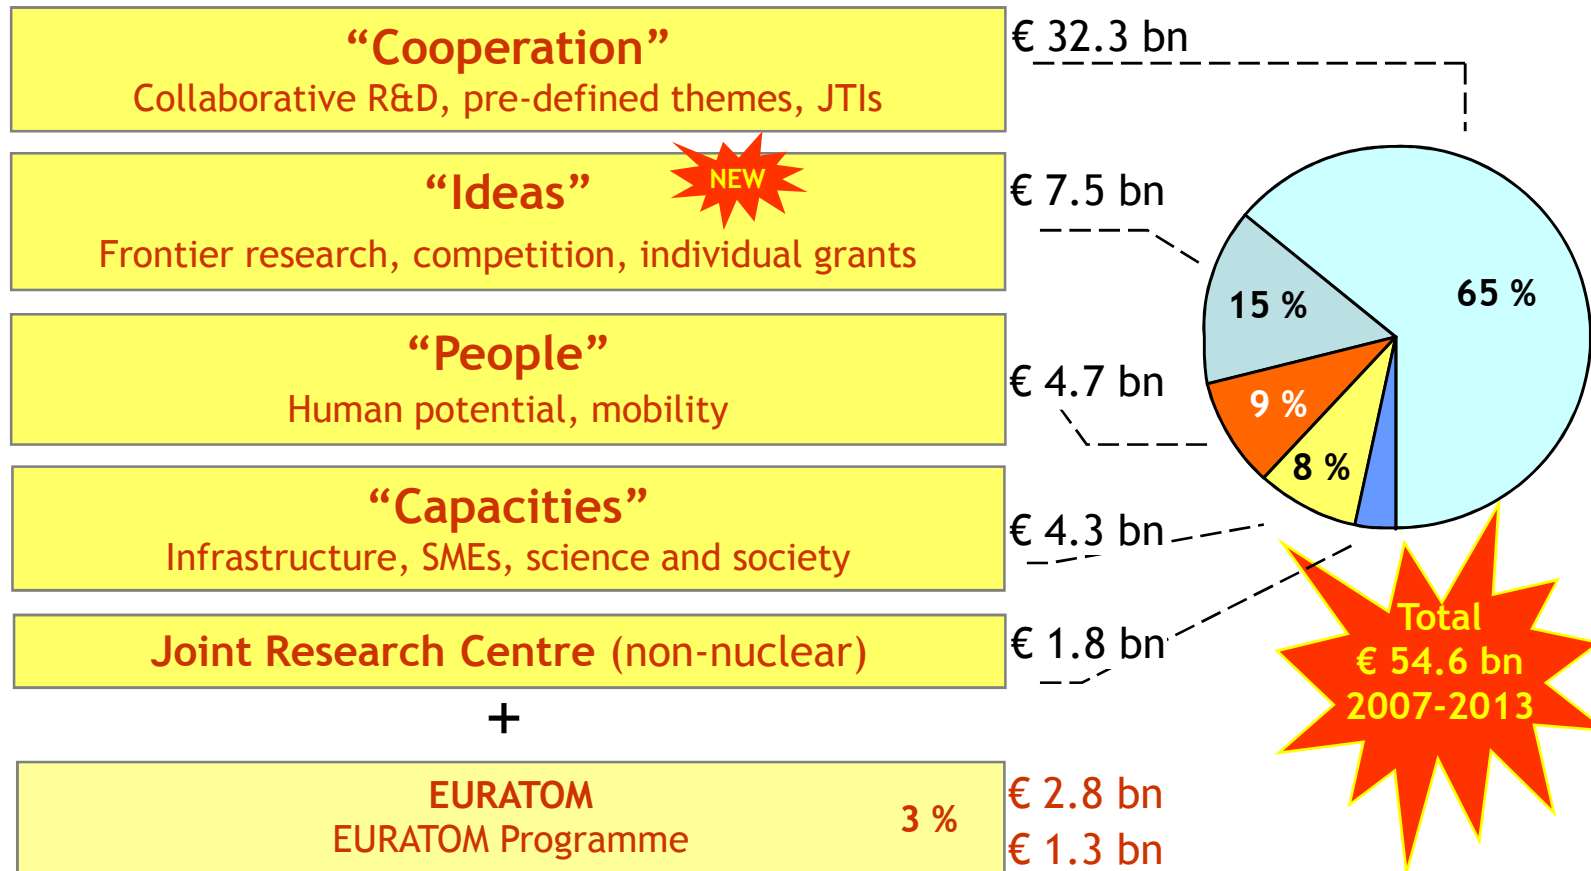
“Cooperation”
Collaborative R&D, pre-defined themes, JTIs

€ 32.3 bn

“Ideas”
NEW
Frontier research, competition, individual grants

€ 7.5 bn

“People”
Human potential, mobility

€ 4.7 bn

“Capacities”
Infrastructure, SMEs, science and society

€ 4.3 bn

Joint Research Centre (non-nuclear)

€ 1.8 bn

+

EURATOM
EURATOM Programme

3 %

€ 2.8 bn
€ 1.3 bn

15 %
65 %
9 %
8 %

Total
€ 54.6 bn
2007-2013